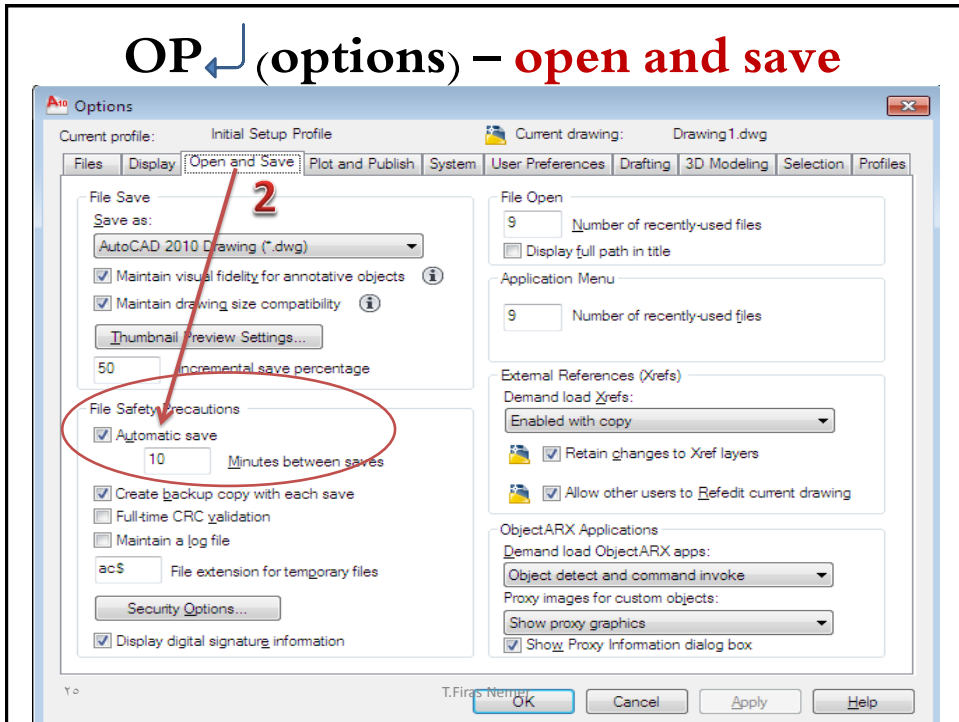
OP↵ (options) – open and save

Options

Current profile: Initial Setup Profile

Current drawing: Drawing1.dwg

Files | Display | Open and Save | Plot and Publish | System | User Preferences | Drafting | 3D Modeling | Selection | Profiles

2

File Save
Save as:
AutoCAD 2010 Drawing (*.dwg)
Maintain visual fidelity for annotative objects
Maintain drawing size compatibility
Thumbnail Preview Settings...
50 Incremental save percentage

File Safety Precautions
Automatic save
10 Minutes between saves
Create backup copy with each save
Full-time CRC validation
Maintain a log file
ac$ File extension for temporary files
Security Options...
Display digital signature information

File Open
9 Number of recently-used files
Display full path in title

Application Menu
9 Number of recently-used files

External References (Xrefs)
Demand load Xrefs:
Enabled with copy
Retain changes to Xref layers
Allow other users to Refedit current drawing

ObjectARX Applications
Demand load ObjectARX apps:
Object detect and command invoke
Proxy images for custom objects:
Show proxy graphics
Show Proxy Information dialog box

٢٥

T.Firas Nemer

OK | Cancel | Apply | Help